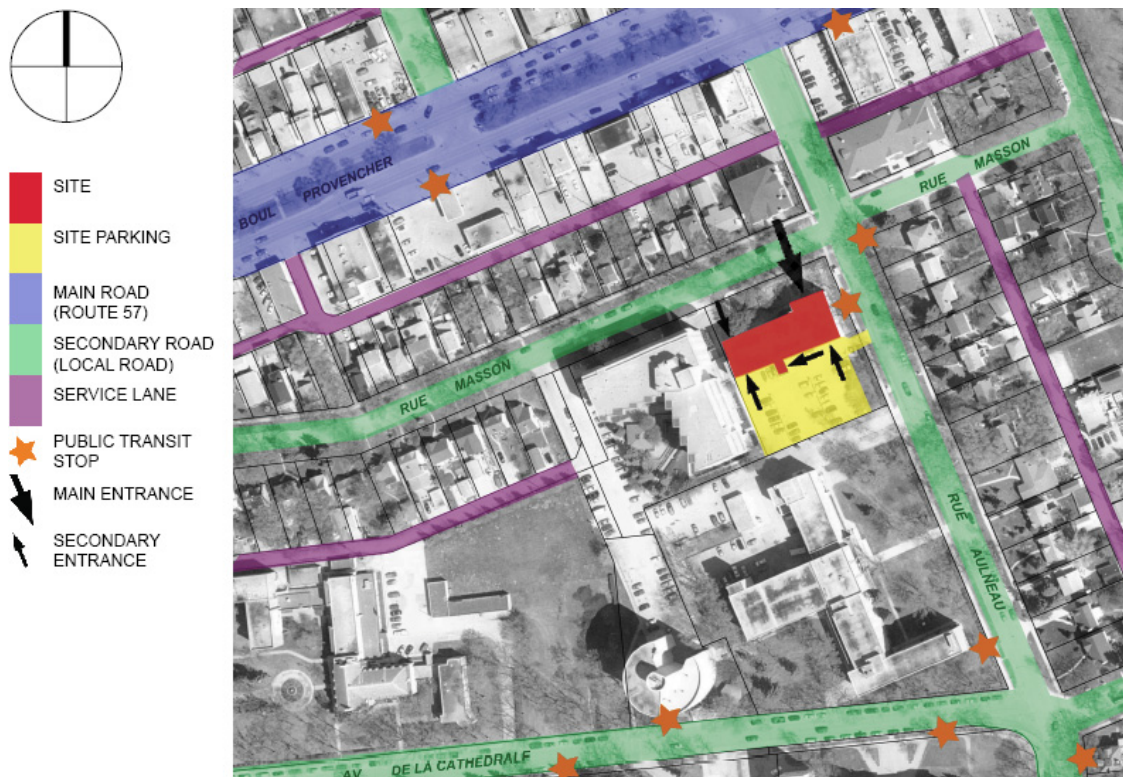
SITE

SITE PARKING

MAIN ROAD (ROUTE 57)

SECONDARY ROAD (LOCAL ROAD)

SERVICE LANE

PUBLIC TRANSIT STOP

MAIN ENTRANCE

SECONDARY ENTRANCE

BOUL PROVENCHER

RUE MASSON

RUE MASSON

RUE AULNEAU

AV DE LA CATHEDRALE